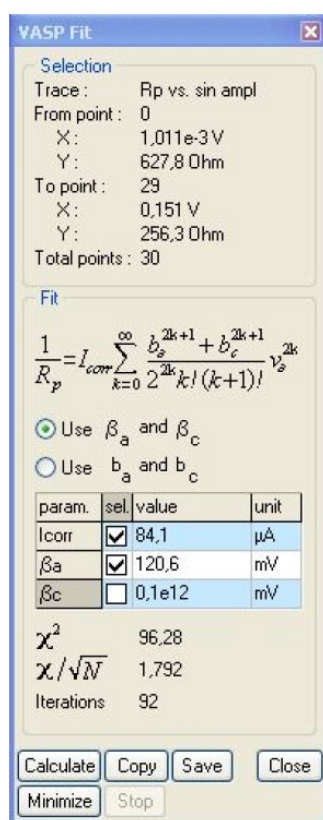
VASP Fit

Selection
Trace : Rp vs. sin ampl
From point : 0
X : 1,011e-3 V
Y : 627,8 Ohm
To point : 29
X : 0,151 V
Y : 256,3 Ohm
Total points : 30

Fit

$\frac{1}{R_p} = I_{corr} \sum_{k=0}^{\infty} \frac{b_a^{2k+1} + b_c^{2k+1}}{2^{2k} k! (k+1)!} v_a^{2k}$

Use $\beta_a$ and $\beta_c$

Use $b_a$ and $b_c$

| param. | sel. | value | unit |
|---|---|---|---|
| Icorr | ☑ | 84,1 | µA |
| $\beta$a | ☑ | 120,6 | mV |
| $\beta$c | ☐ | 0,1e12 | mV |

$\chi^2$ 96,28
$\chi/\sqrt{N}$ 1,792
Iterations 92

Calculate Copy Save Close
Minimize Stop